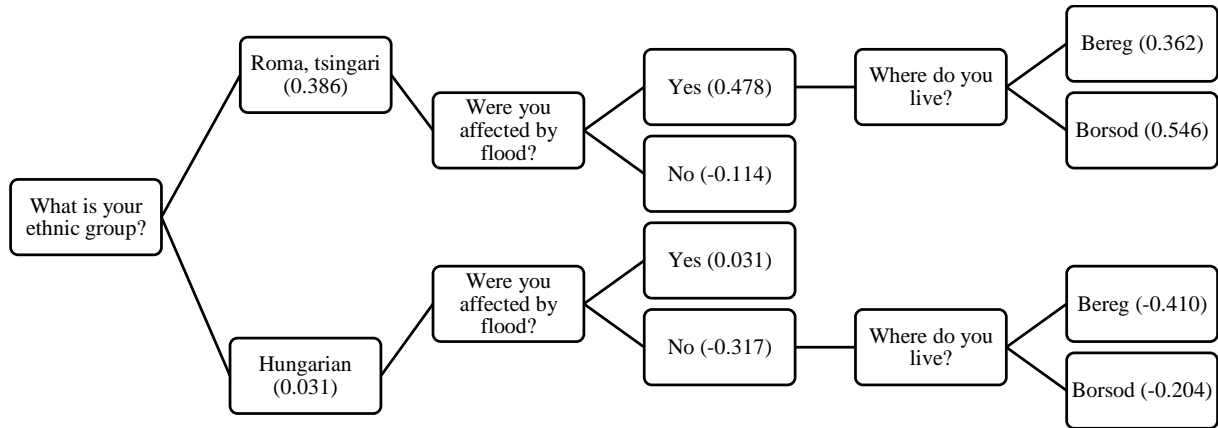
What is your ethnic group?

Roma, tsingari (0.386)

Were you affected by flood?

Yes (0.478)

Where do you live?

Bereg (0.362)

Borsod (0.546)

No (-0.114)

Hungarian (0.031)

Were you affected by flood?

Yes (0.031)

No (-0.317)

Where do you live?

Bereg (-0.410)

Borsod (-0.204)